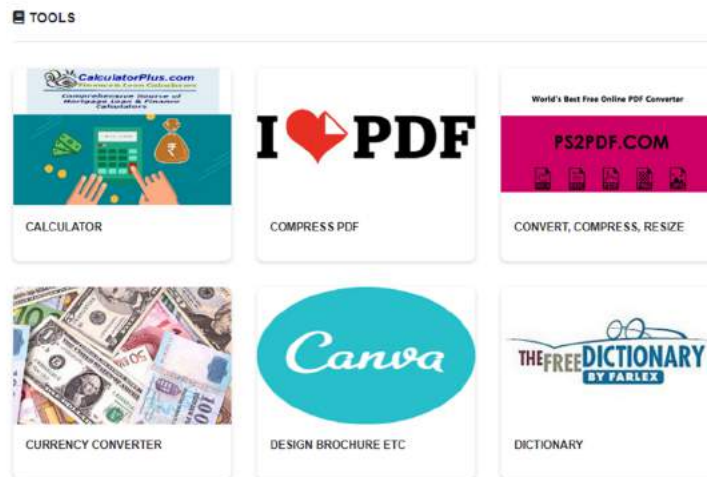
TOOLS

CalculatorPlus.com
Finance Loan Calculator
Comprehensive Source of Mortgage Loan & Finance Calculators

CALCULATOR

I PDF

COMPRESS PDF

World's Best Free Online PDF Converter
PS2PDF.COM

CONVERT, COMPRESS, RESIZE

CURRENCY CONVERTER

Canva

DESIGN BROCHURE ETC

THE FREE DICTIONARY BY FARLEX

DICTIONARY